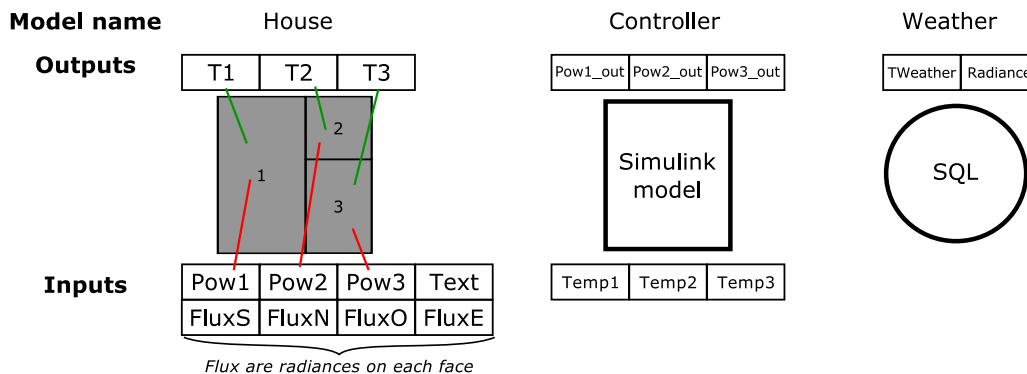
Model name
House
Controller
Weather

Outputs

| T1 | T2 | T3 |
|---|---|---|

| Pow1_out | Pow2_out | Pow3_out |
|---|---|---|

| TWeather | Radiance |
|---|---|

2
1
3

Simulink model

SQL

Inputs

| Pow1 | Pow2 | Pow3 | Text |
|---|---|---|---|
| FluxS | FluxN | FluxO | FluxE |

| Temp1 | Temp2 | Temp3 |
|---|---|---|

Flux are radiances on each face